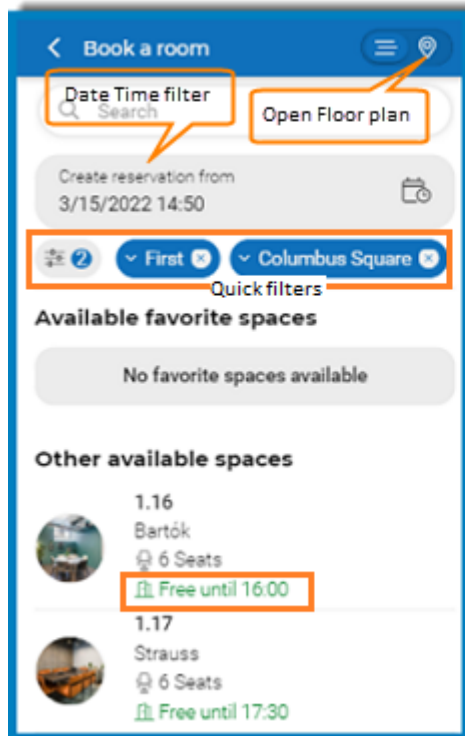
Book a room

Date Time filter

Search

Open Floor plan

Create reservation from
3/15/2022 14:50

2 First Columbus Square

Quick filters

Available favorite spaces

No favorite spaces available

Other available spaces

1.16
Bartók
6 Seats
Free until 16:00

1.17
Strauss
6 Seats
Free until 17:30